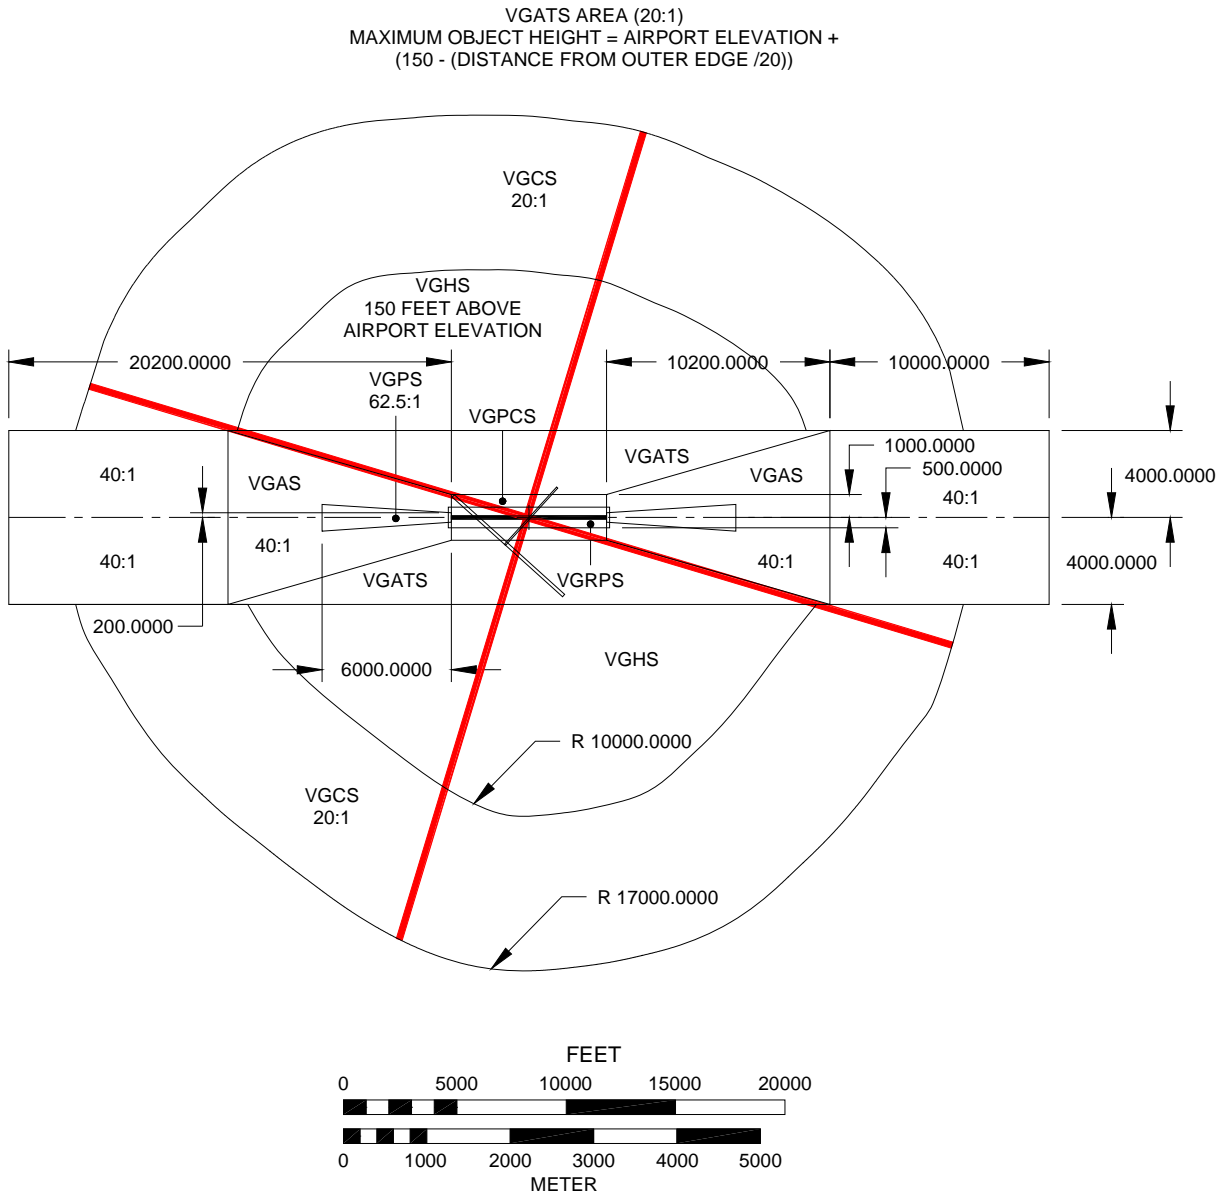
VGATS AREA (20:1)
MAXIMUM OBJECT HEIGHT = AIRPORT ELEVATION + (150 - (DISTANCE FROM OUTER EDGE /20))

VGCS
20:1

VGHS
150 FEET ABOVE
AIRPORT ELEVATION

20200.0000

10200.0000

10000.0000

VGPS
62.5:1

VGPCS

VGATS

1000.0000

500.0000

4000.0000

40:1

VGAS

VGAS

40:1

40:1

40:1

40:1

VGATS

VGRPS

40:1

40:1

4000.0000

200.0000

6000.0000

VGHS

R 10000.0000

VGCS
20:1

R 17000.0000

FEET
0 5000 10000 15000 20000

0 1000 2000 3000 4000 5000
METER